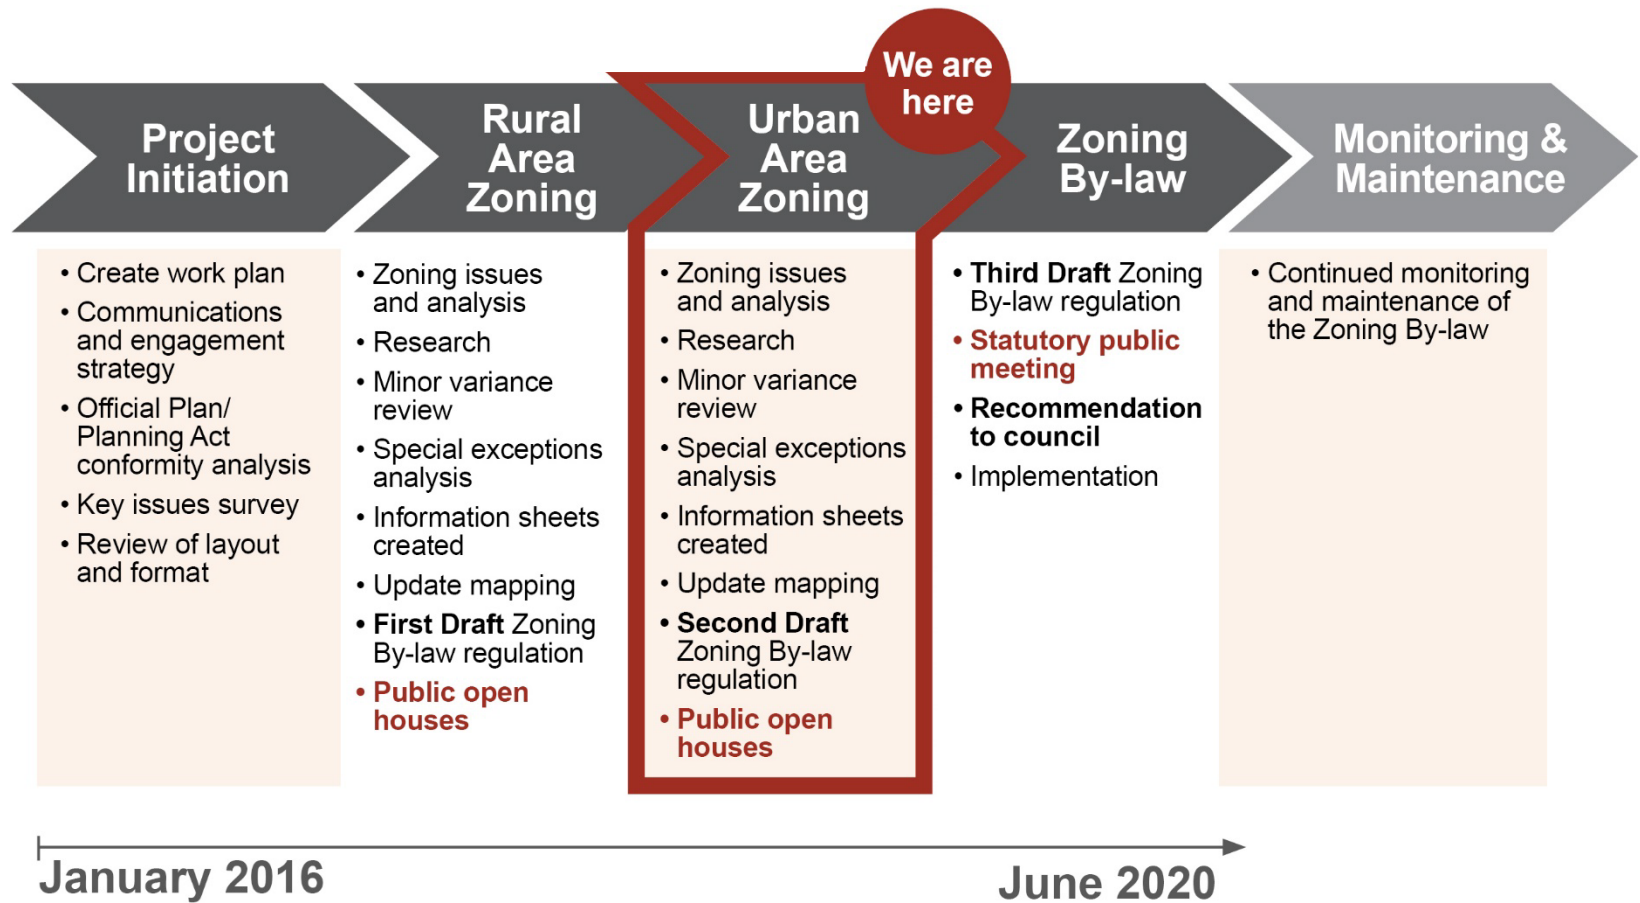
We are here

Project Initiation

Rural Area Zoning

Urban Area Zoning

Zoning By-law

Monitoring & Maintenance

• Create work plan
• Communications and engagement strategy
• Official Plan/ Planning Act conformity analysis
• Key issues survey
• Review of layout and format

• Zoning issues and analysis
• Research
• Minor variance review
• Special exceptions analysis
• Information sheets created
• Update mapping
• First Draft Zoning By-law regulation
• Public open houses

• Zoning issues and analysis
• Research
• Minor variance review
• Special exceptions analysis
• Information sheets created
• Update mapping
• Second Draft Zoning By-law regulation
• Public open houses

• Third Draft Zoning By-law regulation
• Statutory public meeting
• Recommendation to council
• Implementation

• Continued monitoring and maintenance of the Zoning By-law

January 2016

June 2020